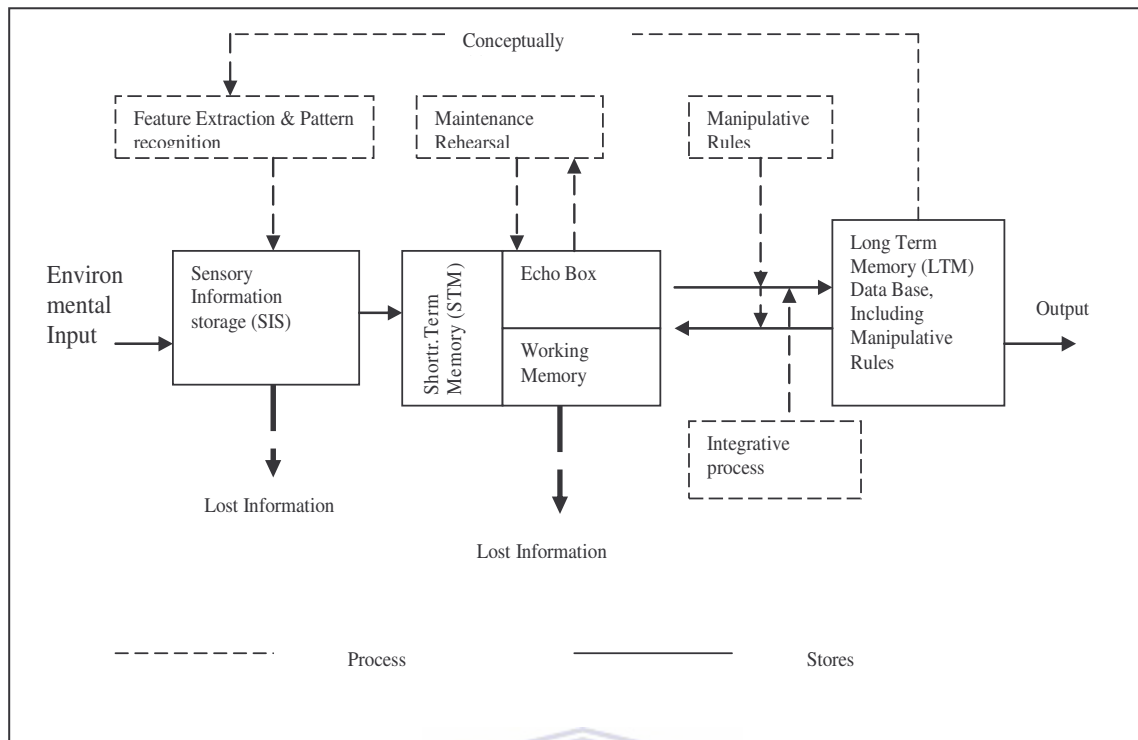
Conceptually

Feature Extraction & Pattern recognition

Maintenance Rehearsal

Manipulative Rules

Environ mental Input

Sensory Information storage (SIS)

Shortr.Term Memory (STM)

Echo Box

Working Memory

Long Term Memory (LTM) Data Base, Including Manipulative Rules

Output

Integrative process

Lost Information

Lost Information

Process

Stores